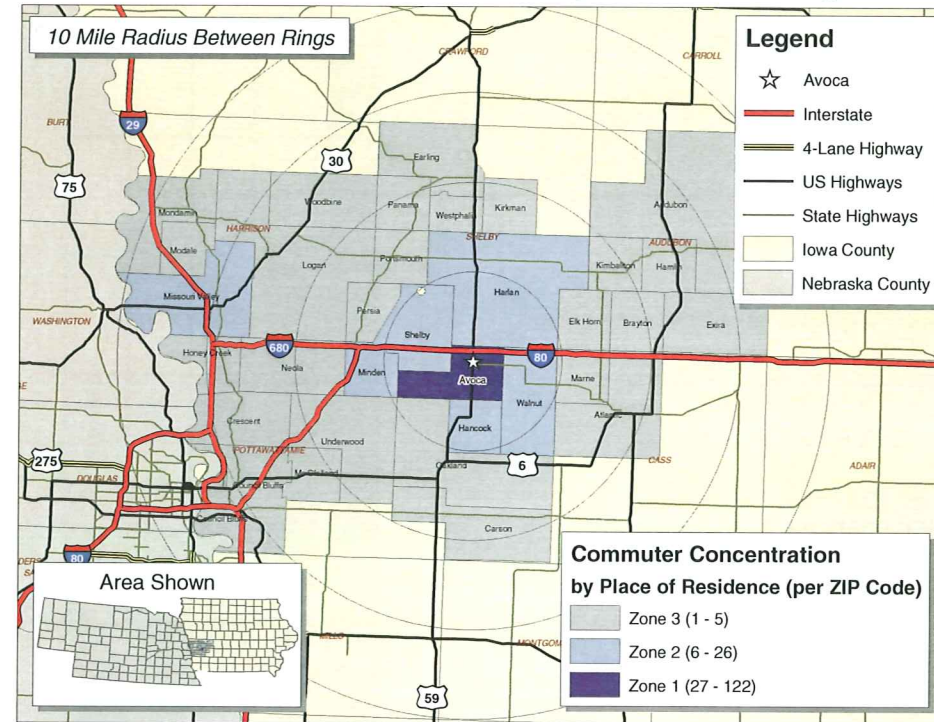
10 Mile Radius Between Rings

Legend
Avoca
Interstate
4-Lane Highway
US Highways
State Highways
Iowa County
Nebraska County

CRAWFORD
CARROLL
BURT
29
30
75
Earling
Mondamin
Woodbine
Panama
Westphalia
Kirkman
Audubon
HARRISON
SHELBY
AUDUBON
Modale
Logan
Portsmouth
Kimballton
Hamlin
Missouri Valley
Persia
Harlan
WASHINGTON
Elk Horn
Brayton
Exira
Shelby
Honey Creek
680
80
Neola
Minden
Avoca
Marne
Walnut
Atlantic
Crescent
POTTAWATTAMIE
Underwood
Hancock
CASS
ADAIR
275
Oakland
6
DOUGLAS
McClelland
Council Bluffs
Carson
80

Area Shown

Commuter Concentration
by Place of Residence (per ZIP Code)
Zone 3 (1 - 5)
Zone 2 (6 - 26)
Zone 1 (27 - 122)

MILLS
MONTGOM
59